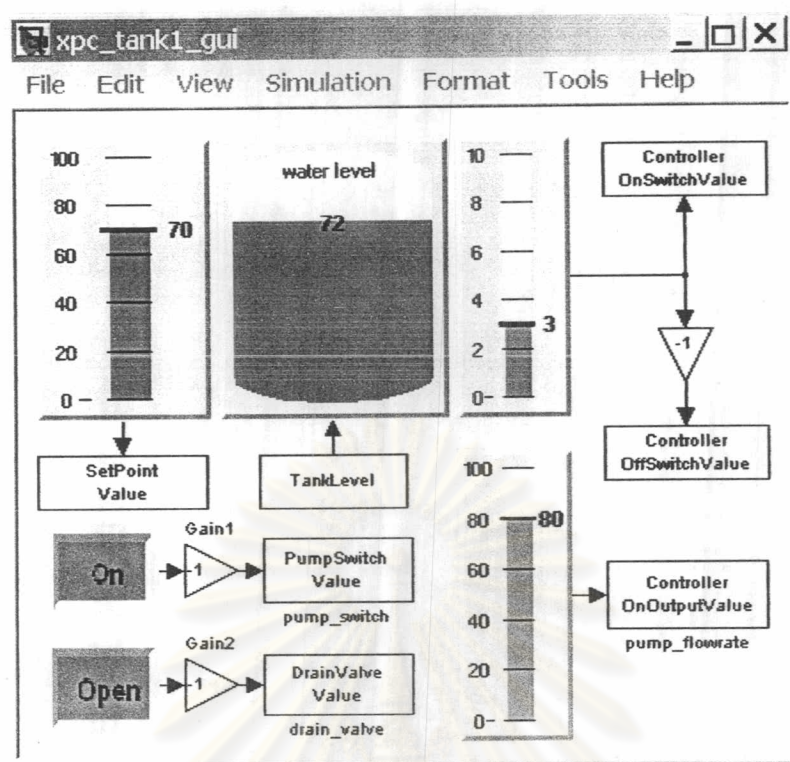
xpc_tank1_gui

File Edit View Simulation Format Tools Help

100
80
60
40
20
0
70

water level
72

10
8
6
4
2
0
3

Controller
OnSwitchValue

-1

Controller
OffSwitchValue

SetPoint
Value

TankLevel

100
80
60
40
20
0
80

Gain1
On
1
PumpSwitch
Value
pump_switch

Controller
OnOutputValue
pump_flowrate

Gain2
Open
1
DrainValve
Value
drain_valve